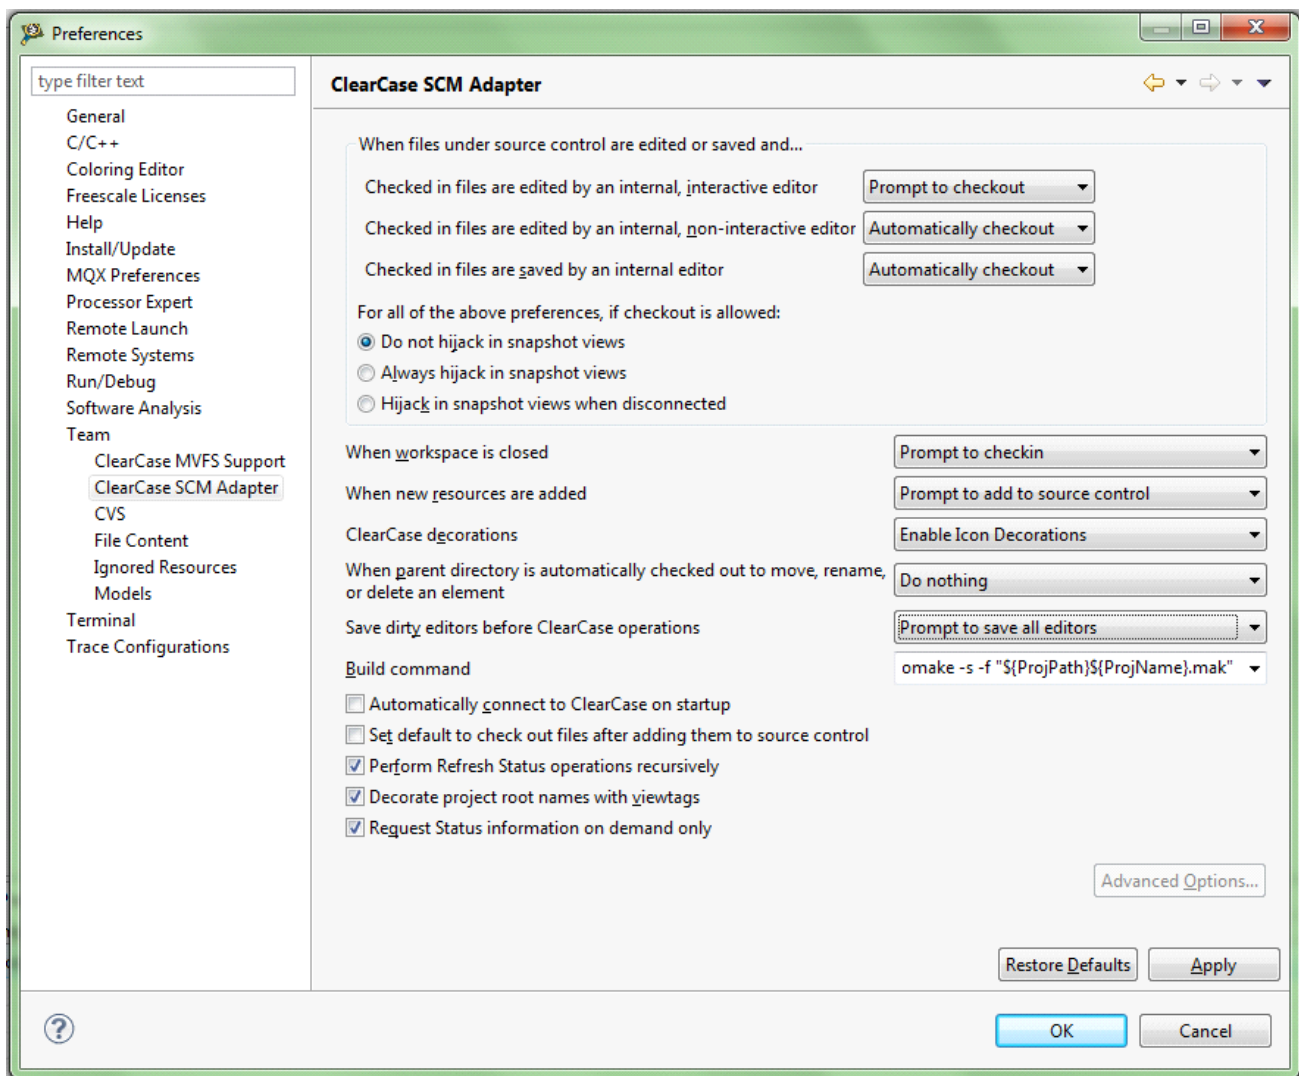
Preferences

type filter text

General
C/C++
Coloring Editor
Freescale Licenses
Help
Install/Update
MQX Preferences
Processor Expert
Remote Launch
Remote Systems
Run/Debug
Software Analysis
Team
ClearCase MVFS Support
ClearCase SCM Adapter
CVS
File Content
Ignored Resources
Models
Terminal
Trace Configurations

ClearCase SCM Adapter

When files under source control are edited or saved and...

Checked in files are edited by an internal, interactive editor Prompt to checkout

Checked in files are edited by an internal, non-interactive editor Automatically checkout

Checked in files are saved by an internal editor Automatically checkout

For all of the above preferences, if checkout is allowed:
Do not hijack in snapshot views
Always hijack in snapshot views
Hijack in snapshot views when disconnected

When workspace is closed Prompt to checkin

When new resources are added Prompt to add to source control

ClearCase decorations Enable Icon Decorations

When parent directory is automatically checked out to move, rename, or delete an element Do nothing

Save dirty editors before ClearCase operations Prompt to save all editors

Build command omake -s -f "${ProjPath}${ProjName}.mak"

Automatically connect to ClearCase on startup
Set default to check out files after adding them to source control
Perform Refresh Status operations recursively
Decorate project root names with viewtags
Request Status information on demand only

Advanced Options...

Restore Defaults Apply

OK Cancel